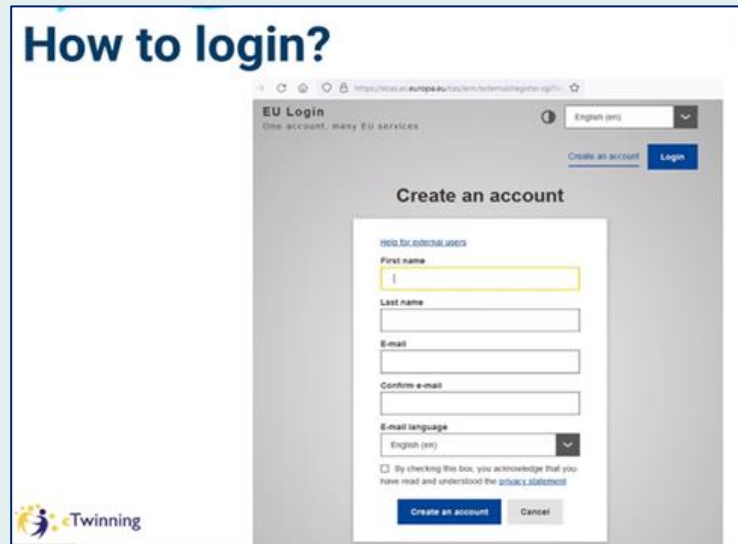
How to login?

https://ecas.ec.europa.eu/cas/eim/external/register.cgi?

EU Login
One account, many EU services

English (en)

Create an account Login

Create an account

Help for external users

First name

Last name

E-mail

Confirm e-mail

E-mail language

English (en)

By checking this box, you acknowledge that you have read and understood the privacy statement

Create an account Cancel

eTwinning